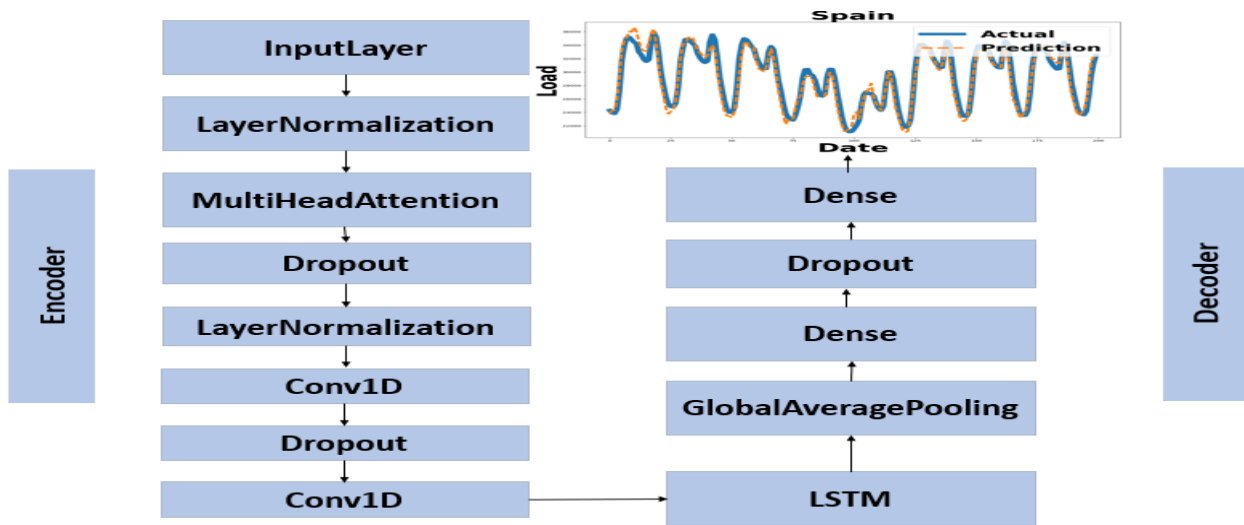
Encoder

InputLayer

LayerNormalization

MultiHeadAttention

Dropout

LayerNormalization

Conv1D

Dropout

Conv1D

Spain

Actual

Prediction

Load

Date

Dense

Dropout

Dense

GlobalAveragePooling

LSTM

Decoder